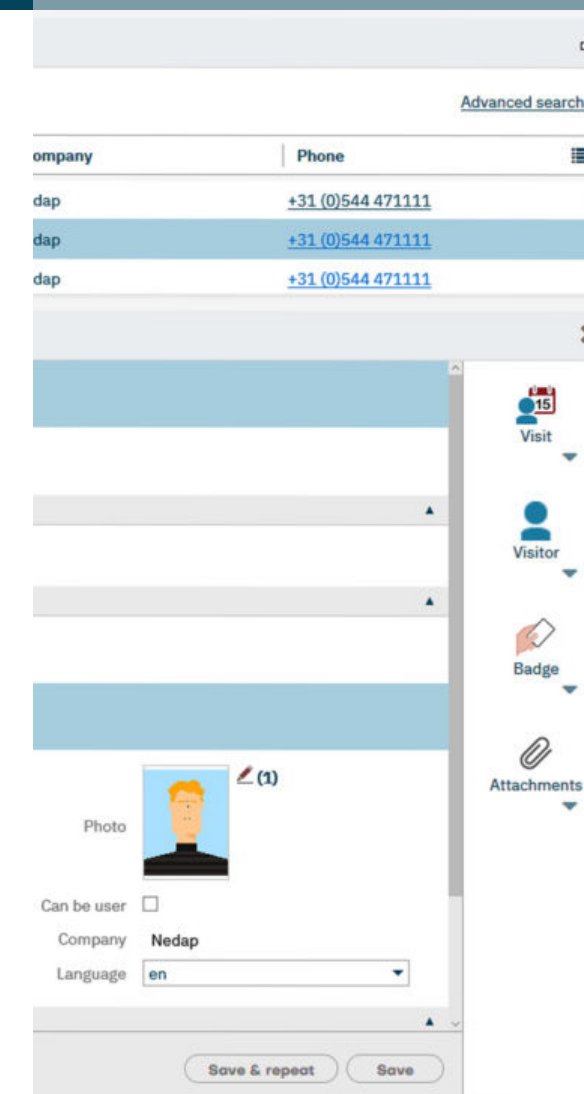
Advanced search

| ompany | Phone |
|---|---|
| dap | +31 (0)544 471111 |
| dap | +31 (0)544 471111 |
| dap | +31 (0)544 471111 |

15
Visit

Visitor

Badge

Attachments

(1)

Photo

Can be user

Company Nedap

Language en

Save & repeat

Save